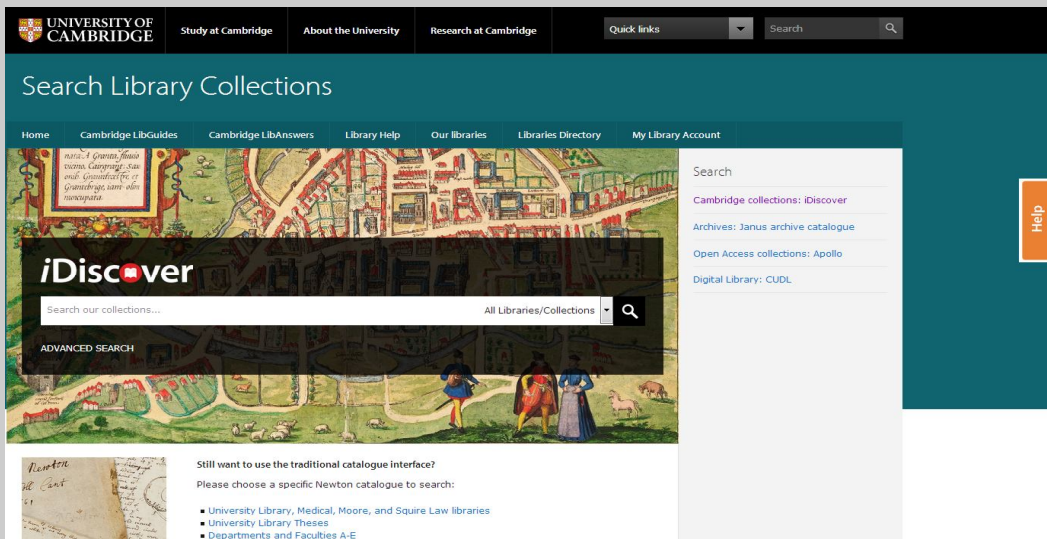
UNIVERSITY OF CAMBRIDGE

Study at Cambridge
About the University
Research at Cambridge

Quick links

Search

Search Library Collections

Home
Cambridge LibGuides
Cambridge LibAnswers
Library Help
Our libraries
Libraries Directory
My Library Account

nata: A Granta, fluvio vicino, Cantgrasgt sau onib. Grantecestre et Grantebrige, nam olim nuncupata

iDiscover

Search our collections...

All Libraries/Collections

ADVANCED SEARCH

Search

Cambridge collections: iDiscover

Archives: Janus archive catalogue

Open Access collections: Apollo

Digital Library: CUDL

Help

Newton

Still want to use the traditional catalogue interface?

Please choose a specific Newton catalogue to search:

- University Library, Medical, Moore, and Squire Law libraries
- University Library Theses
- Departments and Faculties A-E